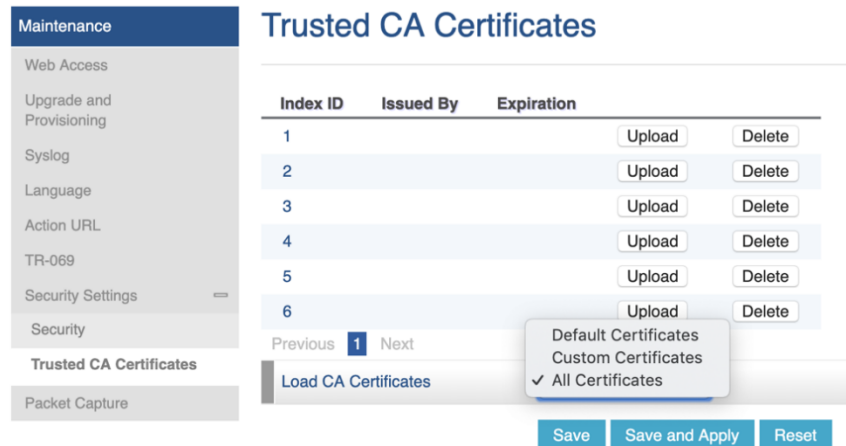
Maintenance
Web Access
Upgrade and Provisioning
Syslog
Language
Action URL
TR-069
Security Settings
Security
Trusted CA Certificates
Packet Capture

Trusted CA Certificates

| Index ID | Issued By | Expiration | | |
|---|---|---|---|---|
| 1 | | | Upload | Delete |
| 2 | | | Upload | Delete |
| 3 | | | Upload | Delete |
| 4 | | | Upload | Delete |
| 5 | | | Upload | Delete |
| 6 | | | Upload | Delete |

Previous 1 Next

Load CA Certificates

Default Certificates
Custom Certificates
✓ All Certificates

Save Save and Apply Reset